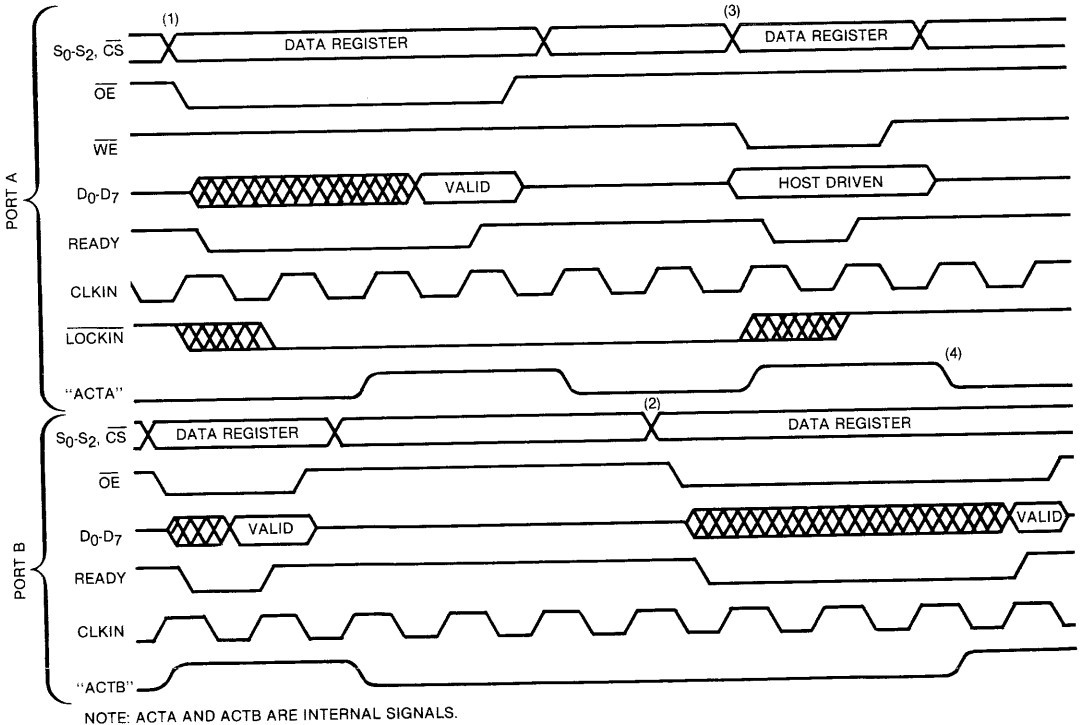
PORT A

(1)
(3)
$S_0$-$S_2$, $\overline{CS}$
DATA REGISTER
DATA REGISTER
$\overline{OE}$
$\overline{WE}$
$D_0$-$D_7$
VALID
HOST DRIVEN
READY
CLKIN
$\overline{LOCKIN}$
(4)
"ACTA"

PORT B

(2)
$S_0$-$S_2$, $\overline{CS}$
DATA REGISTER
DATA REGISTER
$\overline{OE}$
$D_0$-$D_7$
VALID
VALID
READY
CLKIN
"ACTB"

NOTE: ACTA AND ACTB ARE INTERNAL SIGNALS.